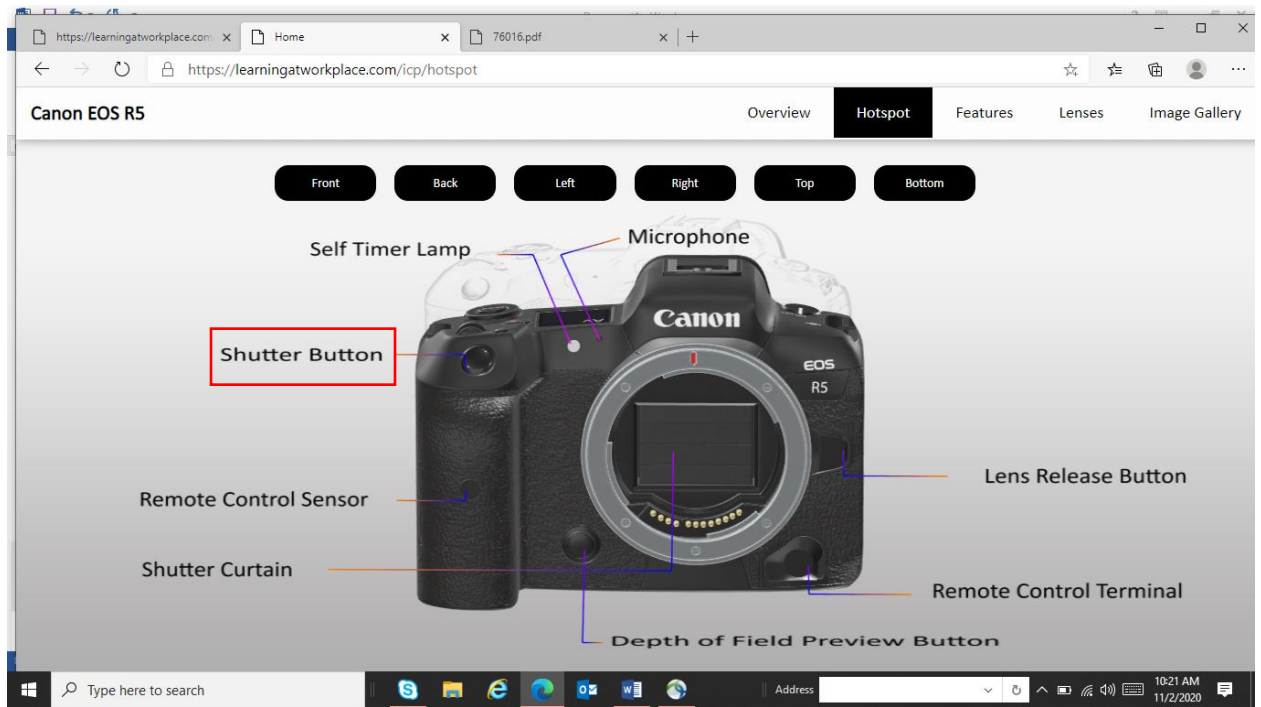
https://learningatworkplace.com ×
Home ×
76016.pdf ×
+

https://learningatworkplace.com/icp/hotspot

Canon EOS R5

Overview
Hotspot
Features
Lenses
Image Gallery

Front
Back
Left
Right
Top
Bottom

Self Timer Lamp
Microphone
Canon
Shutter Button
EOS
R5
Lens Release Button
Remote Control Sensor
Shutter Curtain
Remote Control Terminal
Depth of Field Preview Button

Type here to search
Address
10:21 AM
11/2/2020